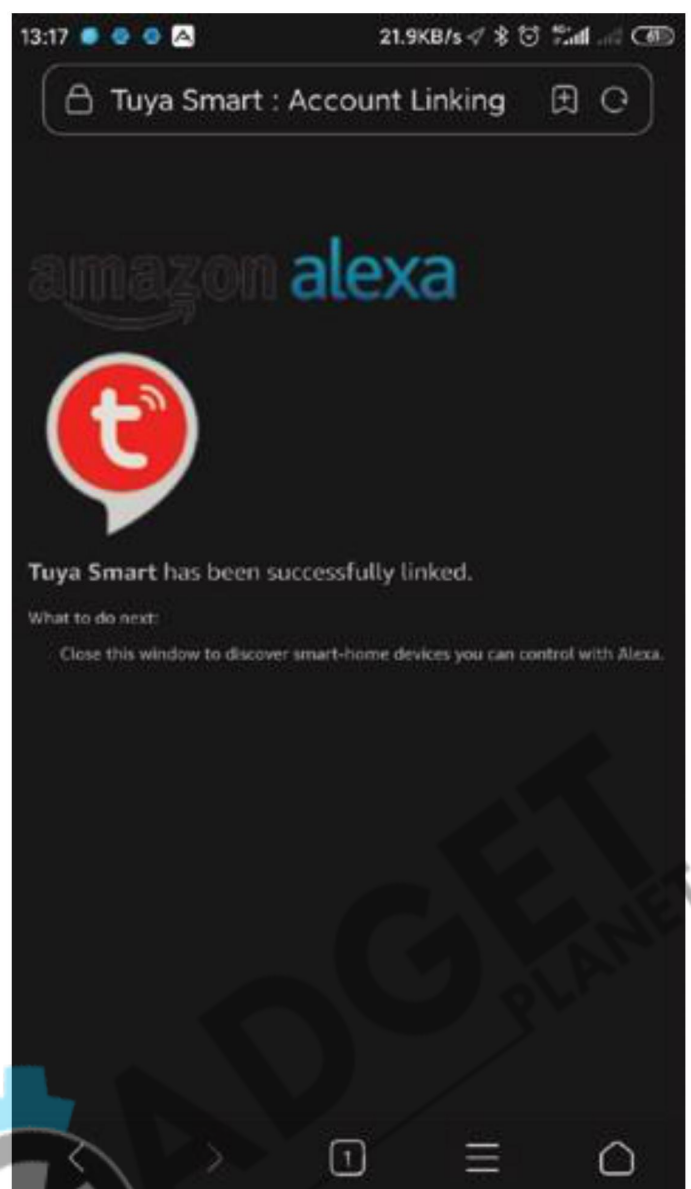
13:17 21.9KB/s

Tuya Smart : Account Linking

amazon alexa

Tuya Smart has been successfully linked.

What to do next:

Close this window to discover smart-home devices you can control with Alexa.

ADGET PLANET

1